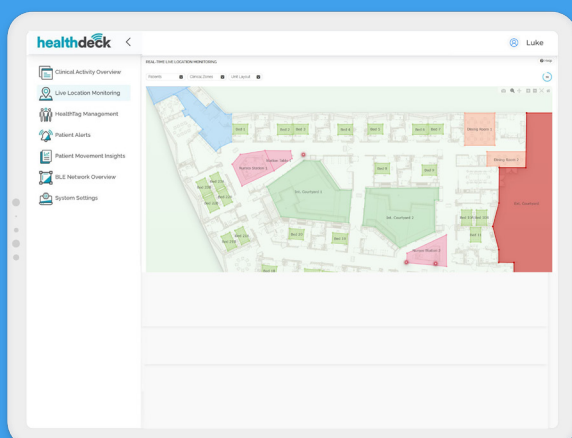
healthdeck <

Luke

Clinical Activity Overview
Live Location Monitoring
HealthTag Management
Patient Alerts
Patient Movement Insights
BLE Network Overview
System Settings

REAL-TIME LIVE LOCATION MONITORING

Help

Patients
Clinical Zones
Unit Layout

Bed 1
Bed 2
Bed 3
Bed 4
Bed 5
Bed 6
Bed 7
Dining Room 1
Dining Room 2
Nurses Station 1
Ext. Courtyard 1
Ext. Courtyard 2
Nurses Station 2
Ext. Courtyard
Bed 8
Bed 9
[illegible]